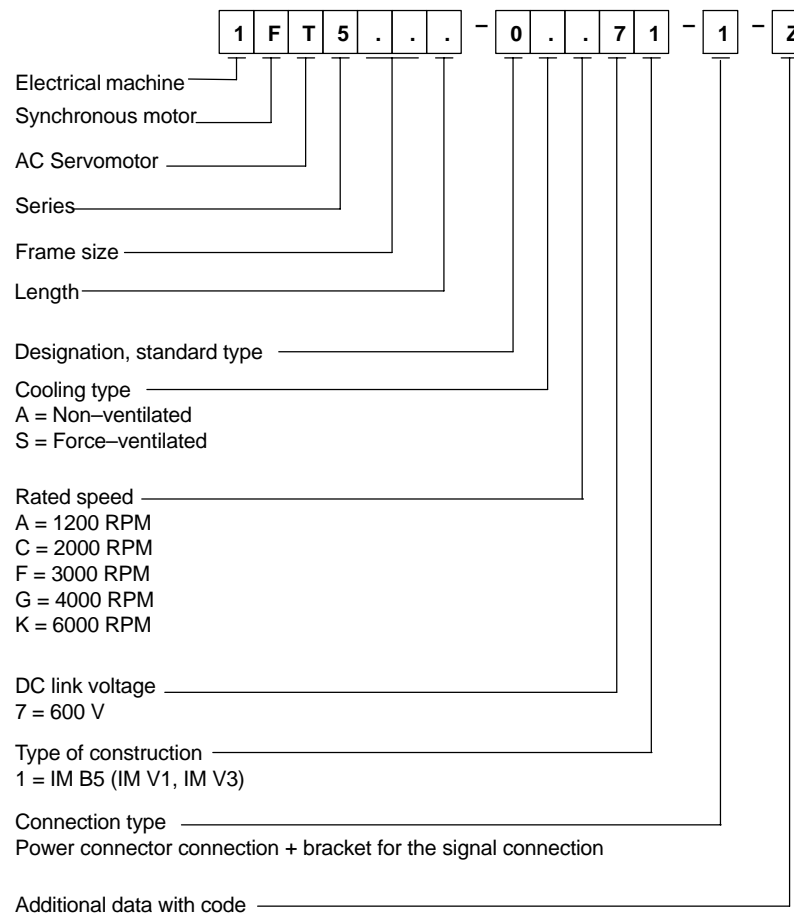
| 1 | F | T | 5 | . | . | . |

–

| 0 | . | . | 7 | 1 |

–

| 1 |

–

| Z

Electrical machine

Synchronous motor

AC Servomotor

Series

Frame size

Length

Designation, standard type

Cooling type
A = Non–ventilated
S = Force–ventilated

Rated speed
A = 1200 RPM
C = 2000 RPM
F = 3000 RPM
G = 4000 RPM
K = 6000 RPM

DC link voltage
7 = 600 V

Type of construction
1 = IM B5 (IM V1, IM V3)

Connection type
Power connector connection + bracket for the signal connection

Additional data with code